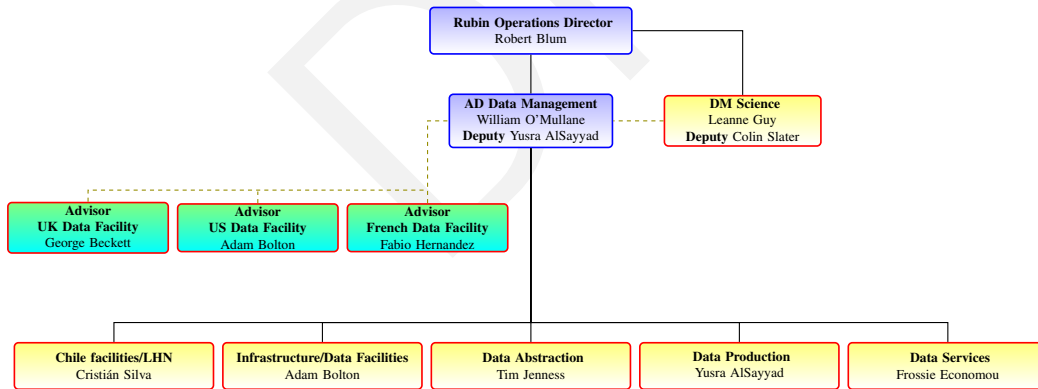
Rubin Operations Director
Robert Blum

AD Data Management
William O'Mullane
Deputy Yusra AlSayyad

DM Science
Leanne Guy
Deputy Colin Slater

Advisor
UK Data Facility
George Beckett

Advisor
US Data Facility
Adam Bolton

Advisor
French Data Facility
Fabio Hernandez

Chile facilities/LHN
Cristián Silva

Infrastructure/Data Facilities
Adam Bolton

Data Abstraction
Tim Jenness

Data Production
Yusra AlSayyad

Data Services
Frossie Economou